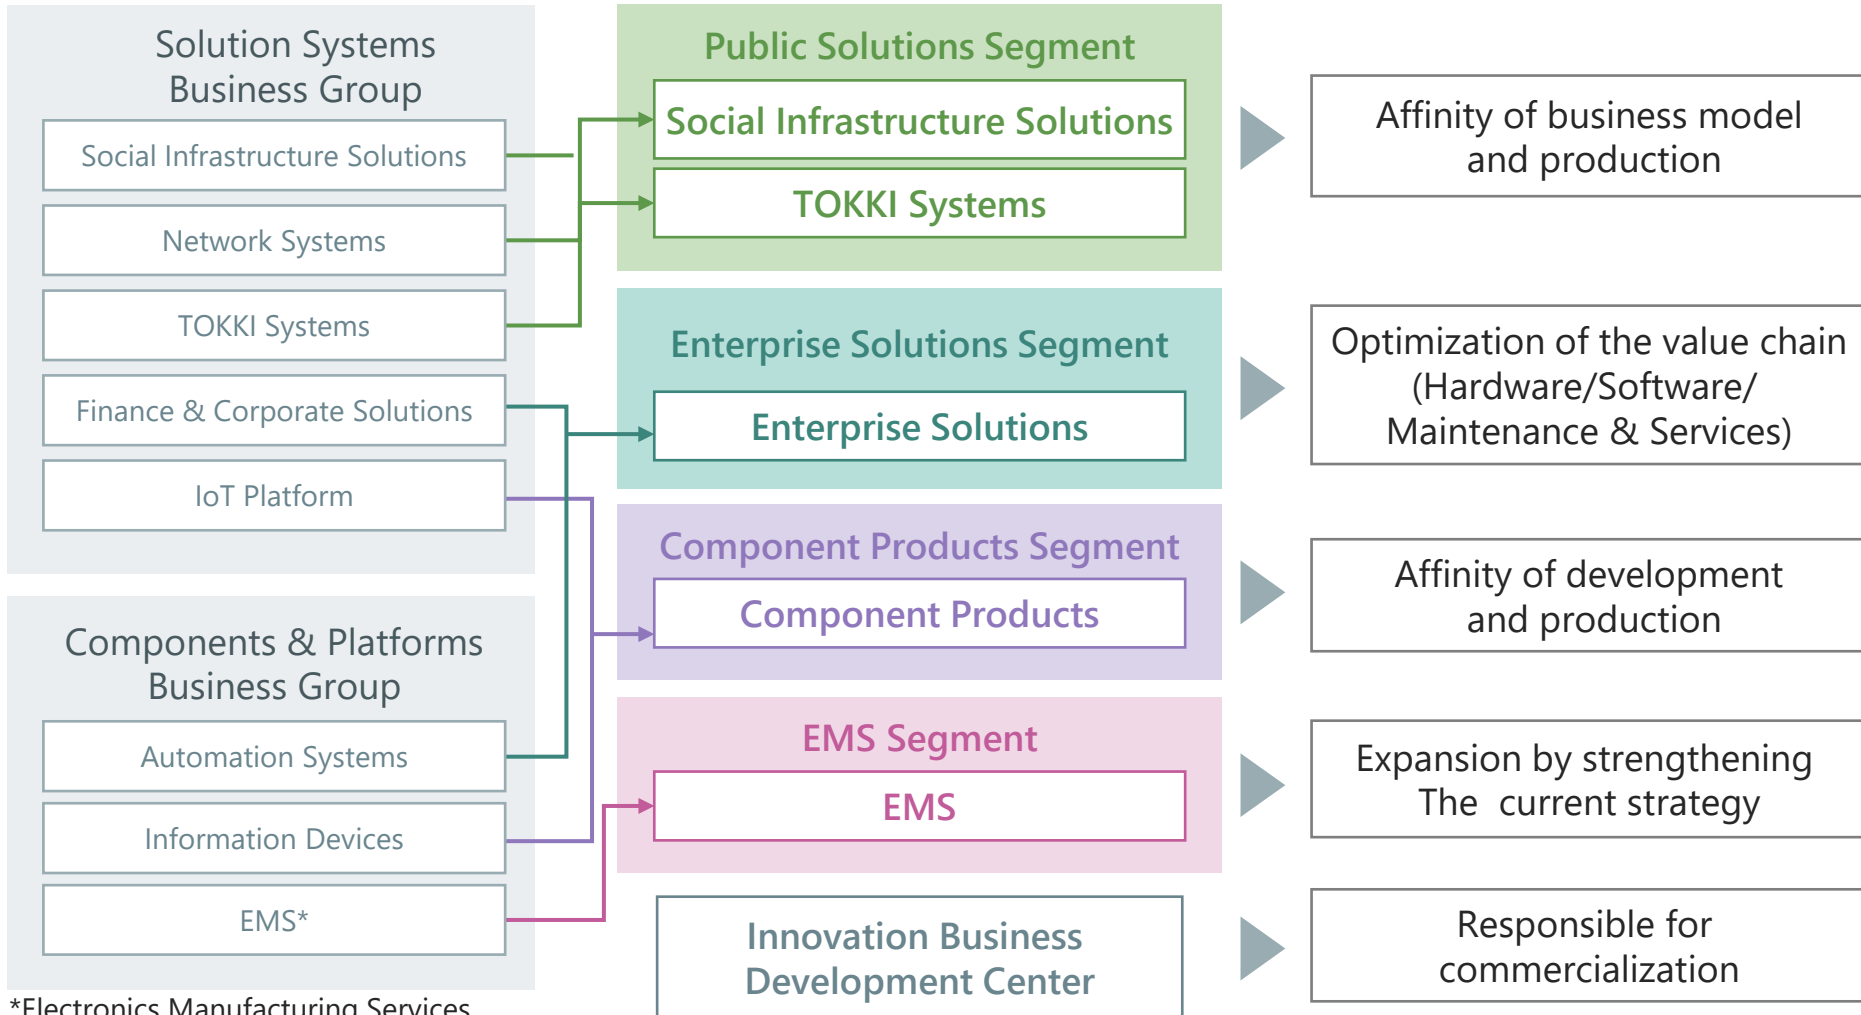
Solution Systems Business Group

Social Infrastructure Solutions

Network Systems

TOKKI Systems

Finance & Corporate Solutions

IoT Platform

Components & Platforms Business Group

Automation Systems

Information Devices

EMS*

*Electronics Manufacturing Services

Public Solutions Segment

Social Infrastructure Solutions

TOKKI Systems

Enterprise Solutions Segment

Enterprise Solutions

Component Products Segment

Component Products

EMS Segment

EMS

Innovation Business Development Center

Affinity of business model and production

Optimization of the value chain (Hardware/Software/ Maintenance & Services)

Affinity of development and production

Expansion by strengthening The current strategy

Responsible for commercialization